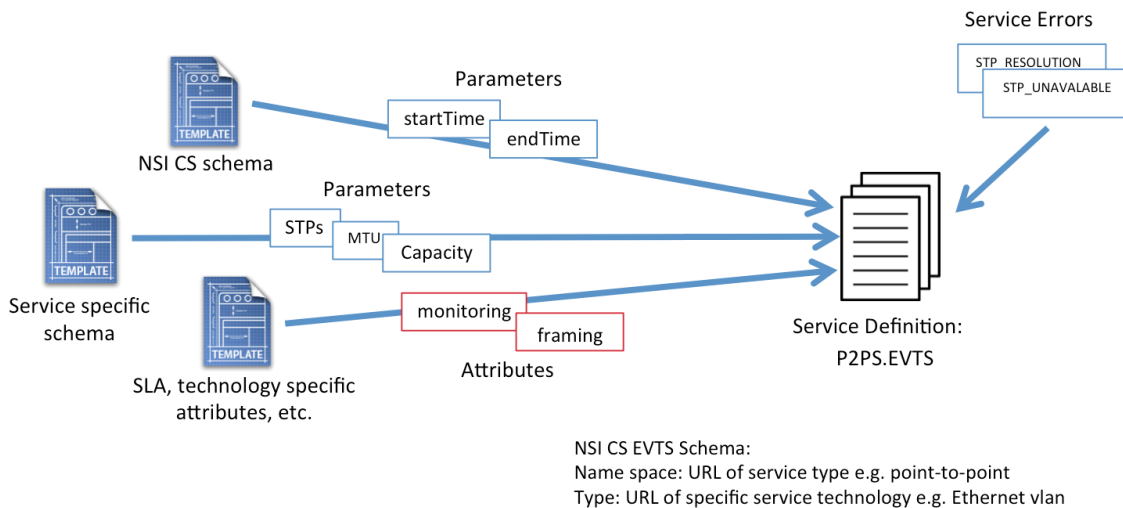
Service Errors

STP_RESOLUTION

STP_UNAVALABLE

Parameters

TEMPLATE

startTime

endTime

NSI CS schema

Parameters

TEMPLATE

STPs

MTU

Capacity

Service specific schema

TEMPLATE

monitoring

framing

Service Definition: P2PS.EVTS

SLA, technology specific attributes, etc.

Attributes

NSI CS EVTS Schema:
Name space: URL of service type e.g. point-to-point
Type: URL of specific service technology e.g. Ethernet vlan